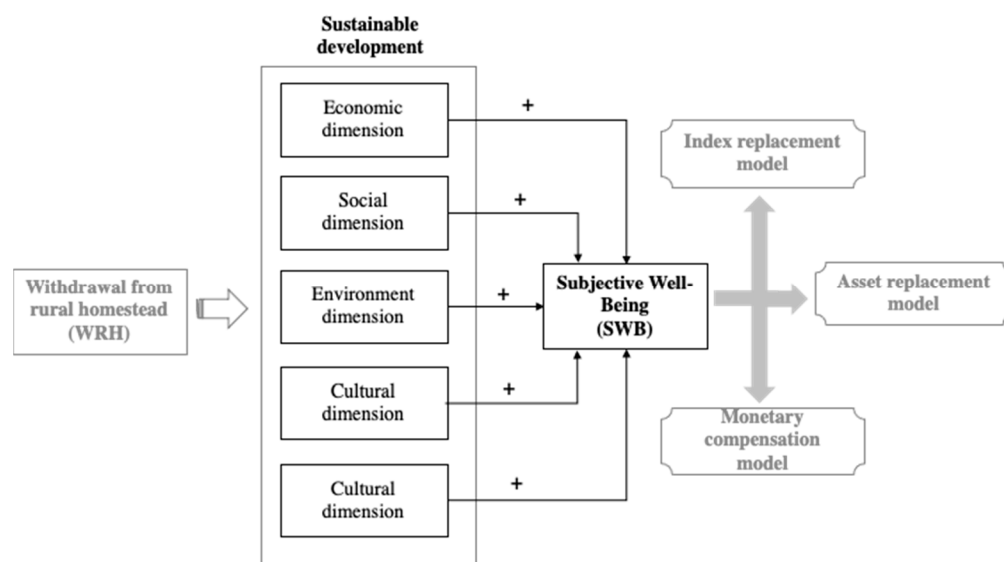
Sustainable development

Withdrawal from rural homestead (WRH)

Economic dimension

Social dimension

Environment dimension

Cultural dimension

Cultural dimension

+

+

+

+

+

Subjective Well-Being (SWB)

Index replacement model

Asset replacement model

Monetary compensation model